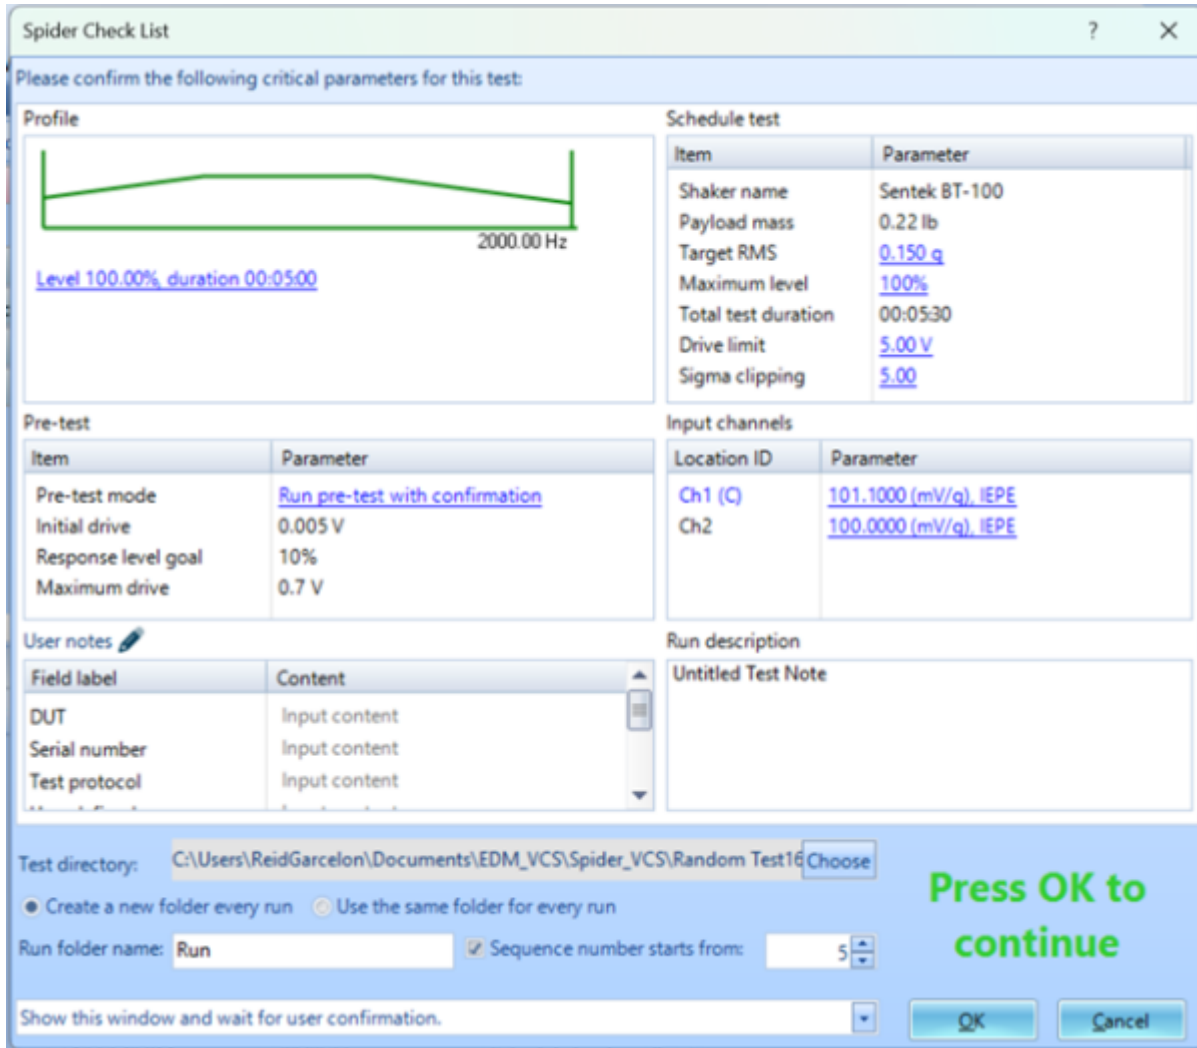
Spider Check List ? ✕

Please confirm the following critical parameters for this test:

Profile

2000.00 Hz

Level 100.00%, duration 00:05:00

Schedule test

| Item | Parameter |
|---|---|
| Shaker name | Sentek BT-100 |
| Payload mass | 0.22 lb |
| Target RMS | 0.150 g |
| Maximum level | 100% |
| Total test duration | 00:05:30 |
| Drive limit | 5.00 V |
| Sigma clipping | 5.00 |

Pre-test

| Item | Parameter |
|---|---|
| Pre-test mode | Run pre-test with confirmation |
| Initial drive | 0.005 V |
| Response level goal | 10% |
| Maximum drive | 0.7 V |

Input channels

| Location ID | Parameter |
|---|---|
| Ch1 (C) | 101.1000 (mV/g), IEPE |
| Ch2 | 100.0000 (mV/g), IEPE |

User notes

| Field label | Content |
|---|---|
| DUT | Input content |
| Serial number | Input content |
| Test protocol | Input content |

Run description

Untitled Test Note

Test directory: C:\Users\ReidGarcelon\Documents\EDM_VCS\Spider_VCS\Random Test16 Choose

Create a new folder every run Use the same folder for every run

Run folder name: Run Sequence number starts from: 5

Press OK to continue

Show this window and wait for user confirmation.

OK Cancel